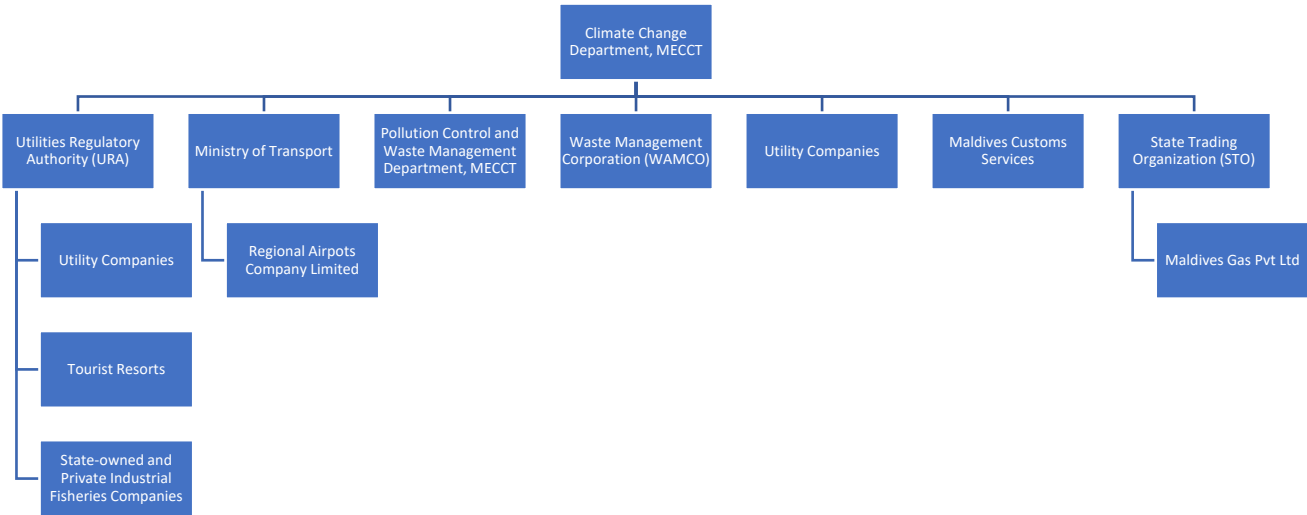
Climate Change Department, MECCT

Utilities Regulatory Authority (URA)

Ministry of Transport

Pollution Control and Waste Management Department, MECCT

Waste Management Corporation (WAMCO)

Utility Companies

Maldives Customs Services

State Trading Organization (STO)

Utility Companies

Tourist Resorts

State-owned and Private Industrial Fisheries Companies

Regional Airpots Company Limited

Maldives Gas Pvt Ltd